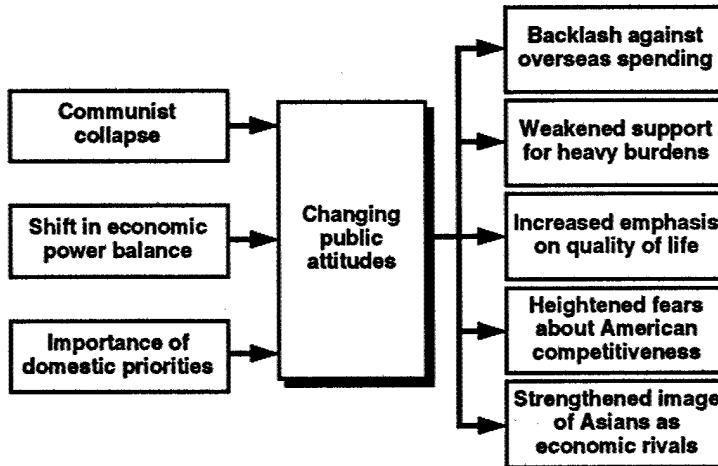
Communist collapse

Shift in economic power balance

Importance of domestic priorities

Changing public attitudes

Backlash against overseas spending

Weakened support for heavy burdens

Increased emphasis on quality of life

Heightened fears about American competitiveness

Strengthened image of Asians as economic rivals